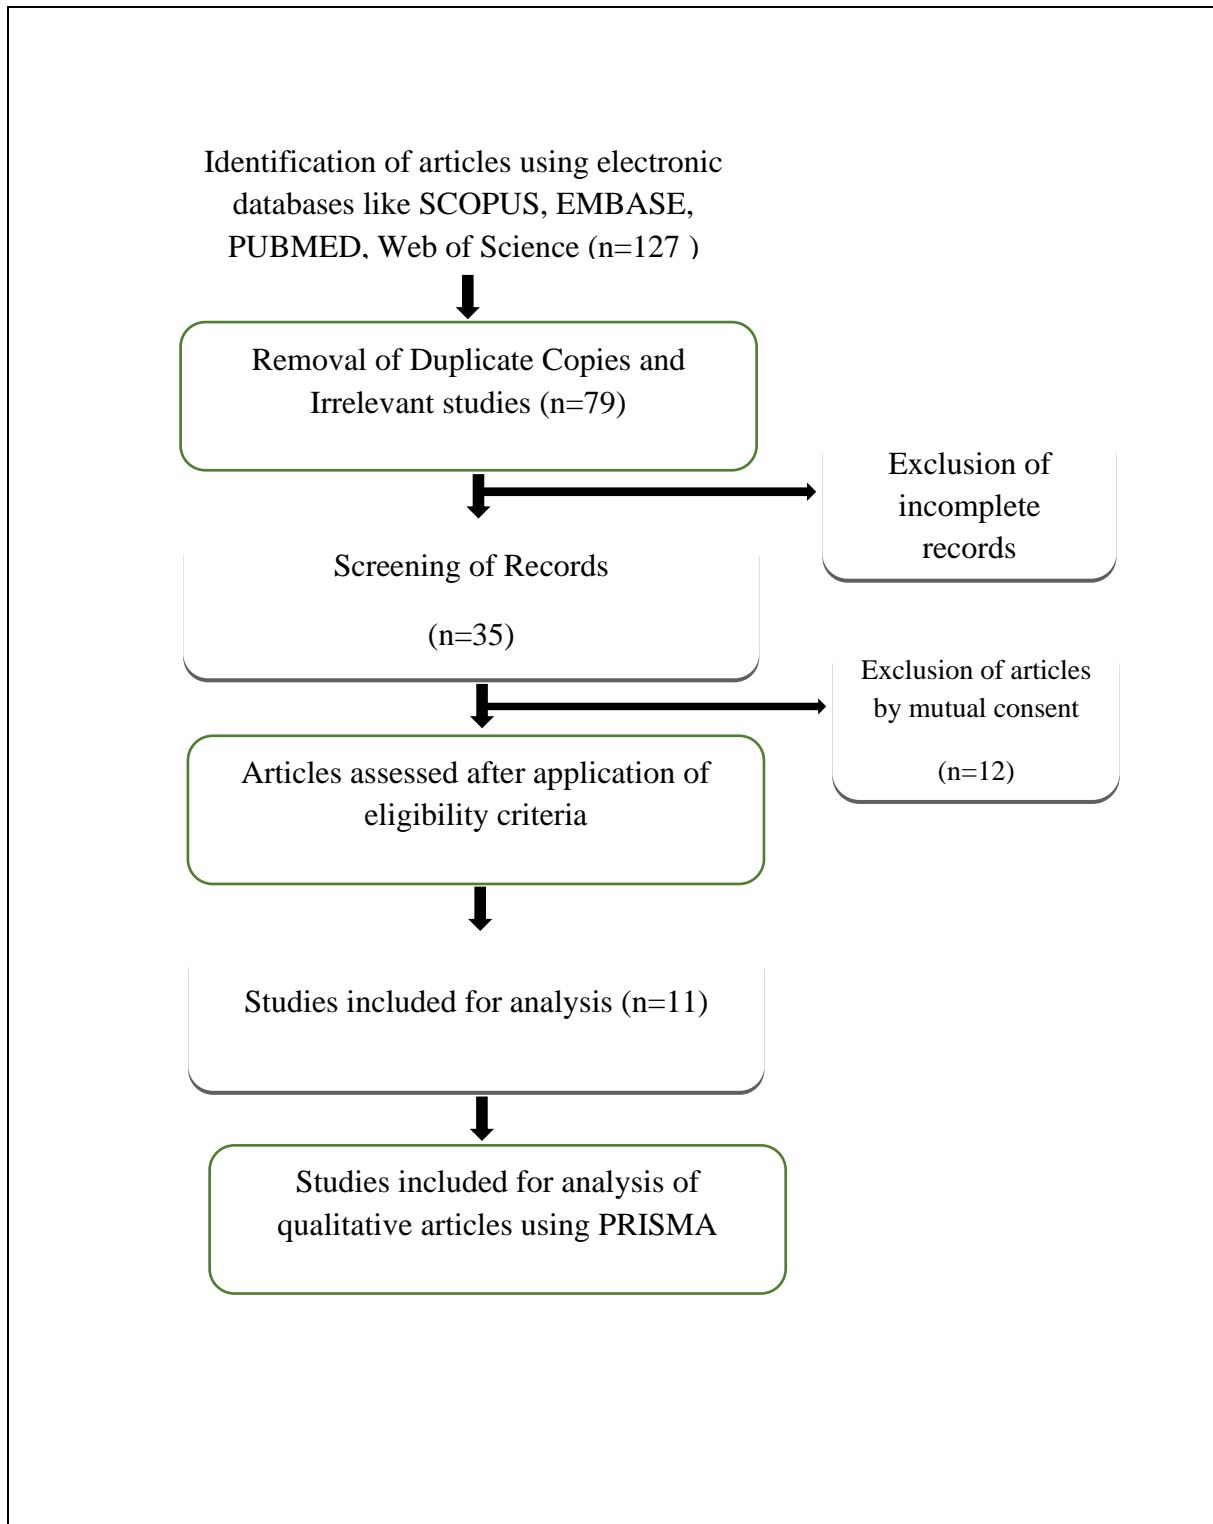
Identification of articles using electronic databases like SCOPUS, EMBASE, PUBMED, Web of Science (n=127 )

Removal of Duplicate Copies and Irrelevant studies (n=79)

Exclusion of incomplete records

Screening of Records

(n=35)

Exclusion of articles by mutual consent

(n=12)

Articles assessed after application of eligibility criteria

Studies included for analysis (n=11)

Studies included for analysis of qualitative articles using PRISMA